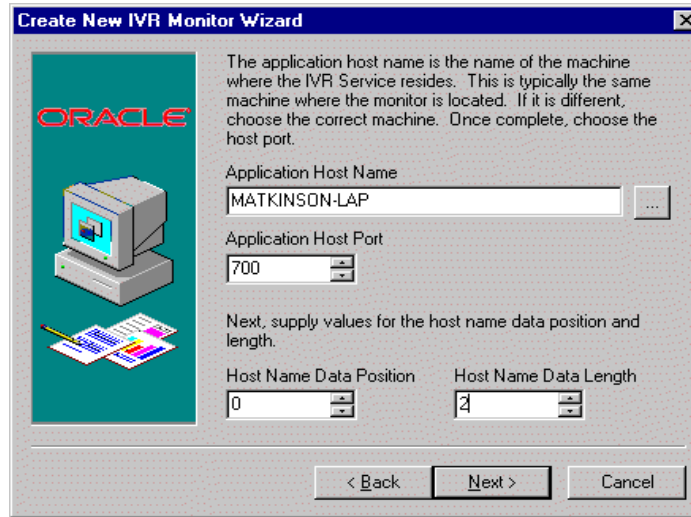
Create New IVR Monitor Wizard

ORACLE

The application host name is the name of the machine where the IVR Service resides. This is typically the same machine where the monitor is located. If it is different, choose the correct machine. Once complete, choose the host port.

Application Host Name

MATKINSON-LAP

...

Application Host Port

700

Next, supply values for the host name data position and length.

Host Name Data Position

0

Host Name Data Length

2

< Back

Next >

Cancel